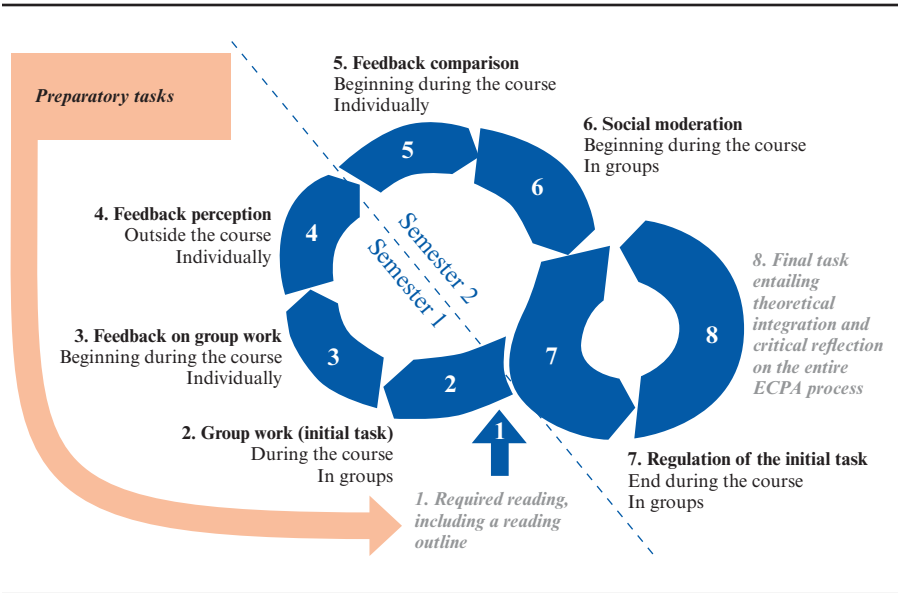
Preparatory tasks

5. Feedback comparison
Beginning during the course
Individually

6. Social moderation
Beginning during the course
In groups

4. Feedback perception
Outside the course
Individually

Semester 2
Semester 1

8. Final task entailing theoretical integration and critical reflection on the entire ECPA process

3. Feedback on group work
Beginning during the course
Individually

5
6
4
3
2
7
8
1

2. Group work (initial task)
During the course
In groups

7. Regulation of the initial task
End during the course
In groups

1. Required reading, including a reading outline